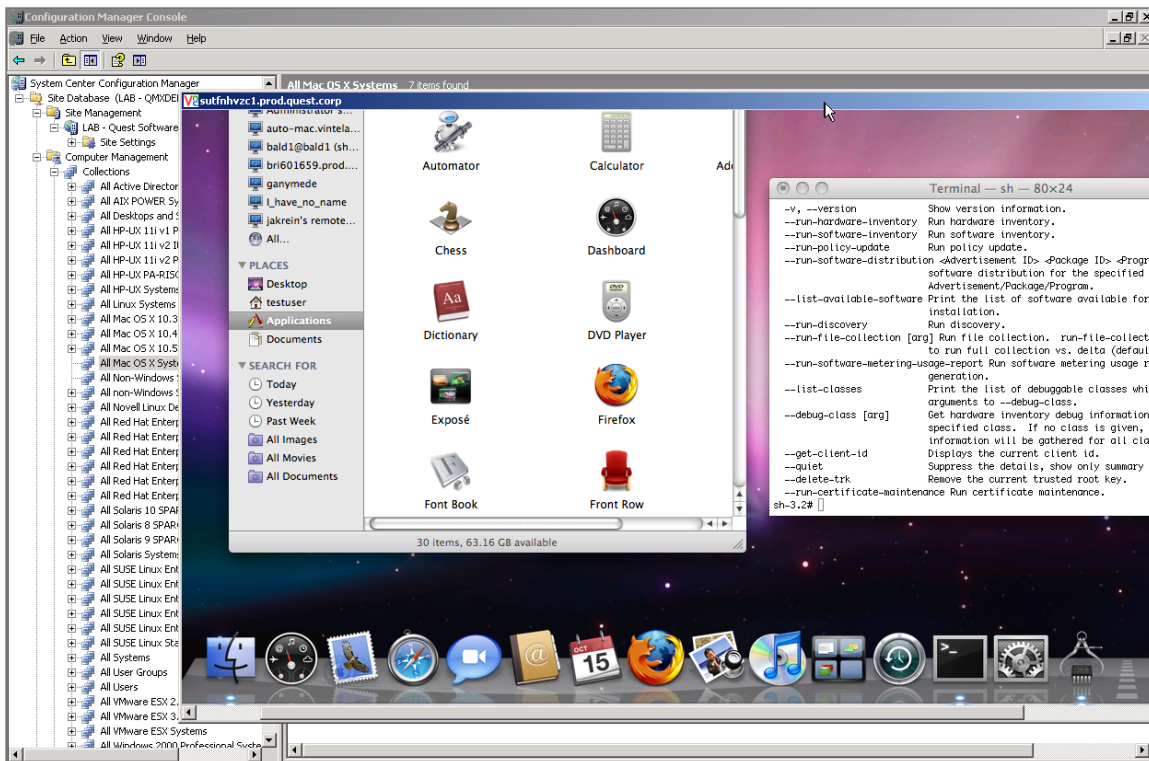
Configuration Manager Console

File Action View Window Help

System Center Configuration Manager
Site Database (LAB - QMXDEI
Site Management
LAB - Quest Software
Site Settings
Computer Management
Collections
All Active Director
All AIX POWER Sy
All Desktops and
All HP-UX 11i v1 P
All HP-UX 11i v2 I
All HP-UX 11i v2 P
All HP-UX PA-RISC
All HP-UX System
All Linux Systems
All Mac OS X 10.3
All Mac OS X 10.4
All Mac OS X 10.5
All Mac OS X Syst
All Non-Windows
All non-Windows
All Novell Linux De
All Red Hat Enterp
All Red Hat Enterp
All Red Hat Enterp
All Red Hat Enterp
All Red Hat Enterp
All Red Hat Enterp
All Solaris 10 SPAR
All Solaris 8 SPAR
All Solaris 9 SPAR
All Solaris System
All SUSE Linux Ent
All SUSE Linux Ent
All SUSE Linux Ent
All SUSE Linux Ent
All SUSE Linux Ent
All SUSE Linux Sta
All Systems
All User Groups
All Users
All VMware ESX 2.
All VMware ESX 3.
All VMware ESX Systems
All Windows 2000 Professional Syste

All Mac OS X Systems 7 items found

sutfnhvzc1.prod.quest.corp

Administrator s...
auto-mac.vintela...
bald1@bald1 (sh...
bri601659.prod....
ganymede
I_have_no_name
jakrein's remote...
All...
PLACES
Desktop
testuser
Applications
Documents
SEARCH FOR
Today
Yesterday
Past Week
All Images
All Movies
All Documents

Automator
Calculator
Ad
Chess
Dashboard
Dictionary
DVD Player
Exposé
Firefox
Font Book
Front Row

30 items, 63.16 GB available

Terminal — sh — 80×24
-v, --version Show version information.
--run-hardware-inventory Run hardware inventory.
--run-software-inventory Run software inventory.
--run-policy-update Run policy update.
--run-software-distribution <Advertisement ID> <Package ID> <Progr
software distribution for the specified
Advertisement/Package/Program.
--list-available-software Print the list of software available for
installation.
--run-discovery Run discovery.
--run-file-collection [arg] Run file collection. run-file-collect
to run full collection vs. delta (defaul
--run-software-metering-usage-report Run software metering usage r
generation.
--list-classes Print the list of debuggable classes whi
arguments to --debug-class.
--debug-class [arg] Get hardware inventory debug information
specified class. If no class is given,
information will be gathered for all cla
--get-client-id Displays the current client id.
--quiet Suppress the details, show only summary
--delete-trk Remove the current trusted root key.
--run-certificate-maintenance Run certificate maintenance.
sh-3.2#

OCT 15